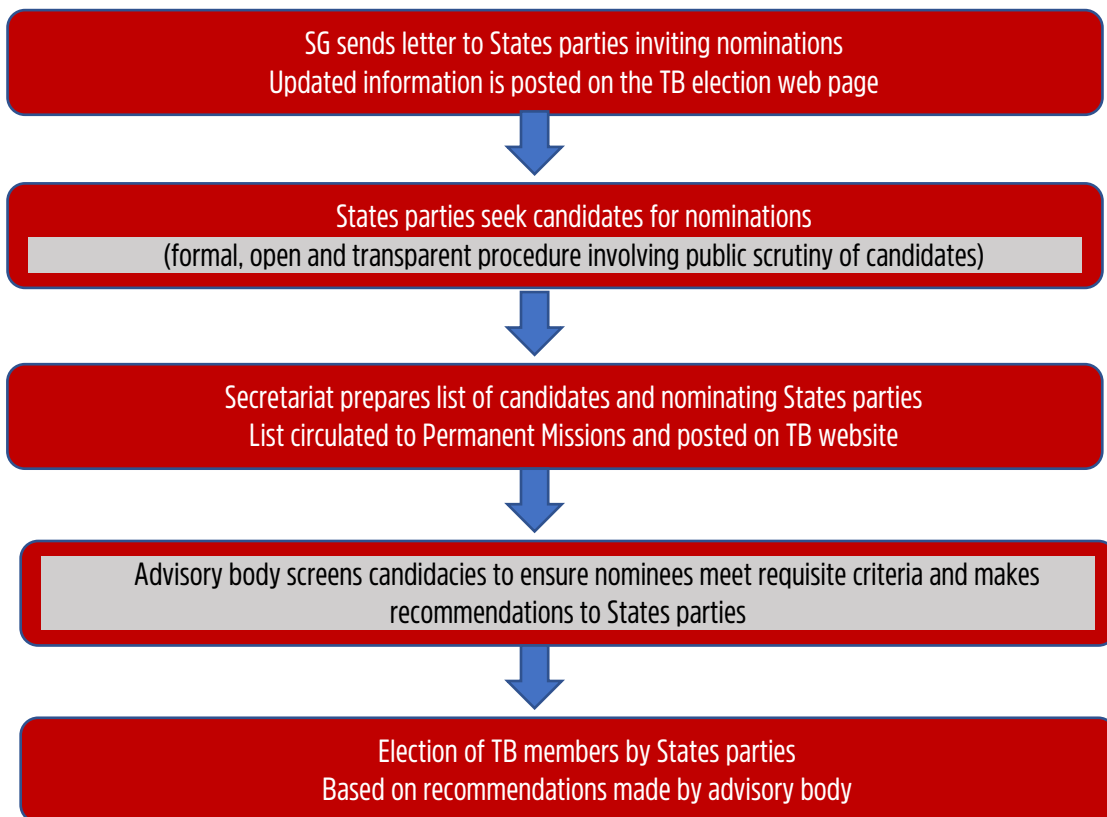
SG sends letter to States parties inviting nominations
Updated information is posted on the TB election web page

States parties seek candidates for nominations
(formal, open and transparent procedure involving public scrutiny of candidates)

Secretariat prepares list of candidates and nominating States parties
List circulated to Permanent Missions and posted on TB website

Advisory body screens candidacies to ensure nominees meet requisite criteria and makes recommendations to States parties

Election of TB members by States parties
Based on recommendations made by advisory body